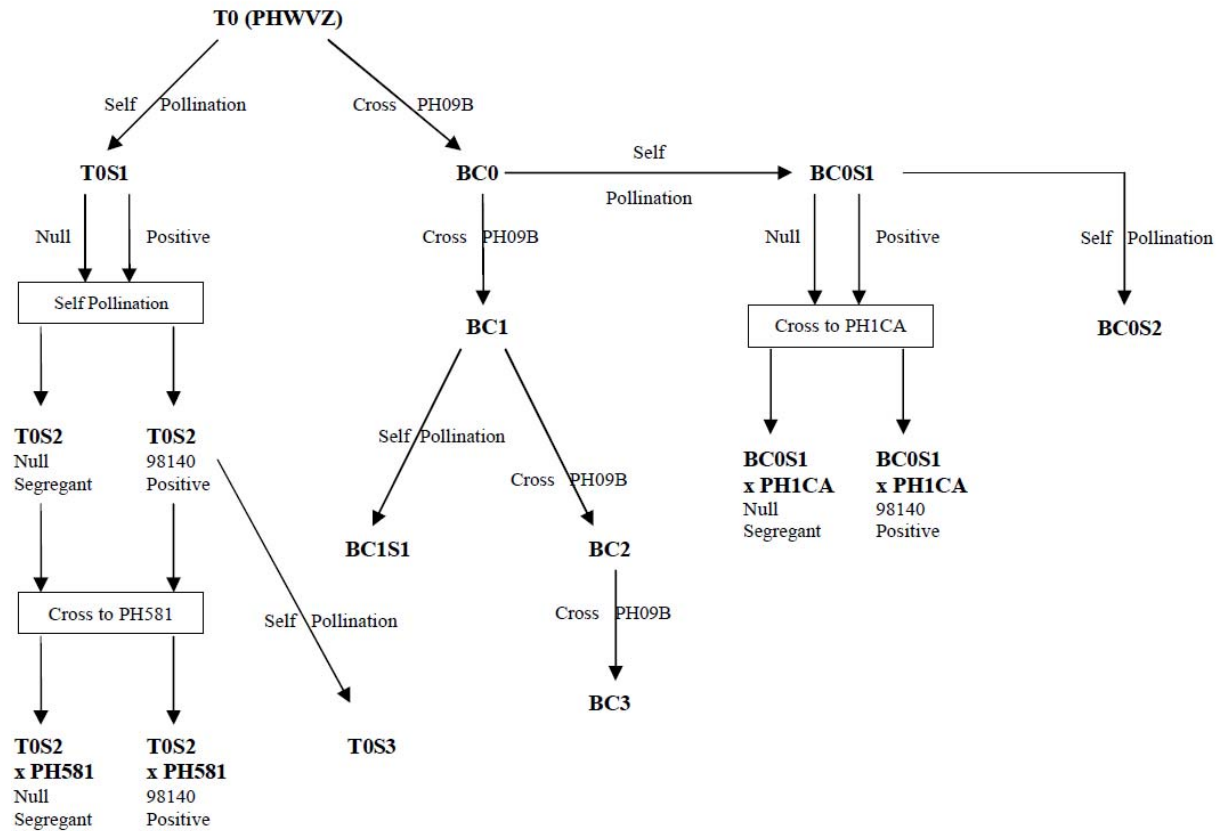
T0 (PHWVZ)

Self Pollination

Cross PH09B

T0S1

BC0

Self Pollination

BC0S1

Null

Positive

Cross PH09B

Null

Positive

Self Pollination

Self Pollination

BC1

Cross to PH1CA

BC0S2

T0S2 Null Segregant

T0S2 98140 Positive

Self Pollination

Cross PH09B

BC0S1 x PH1CA Null Segregant

BC0S1 x PH1CA 98140 Positive

BC1S1

BC2

Cross to PH581

Self Pollination

Cross PH09B

BC3

T0S2 x PH581 Null Segregant

T0S2 x PH581 98140 Positive

T0S3